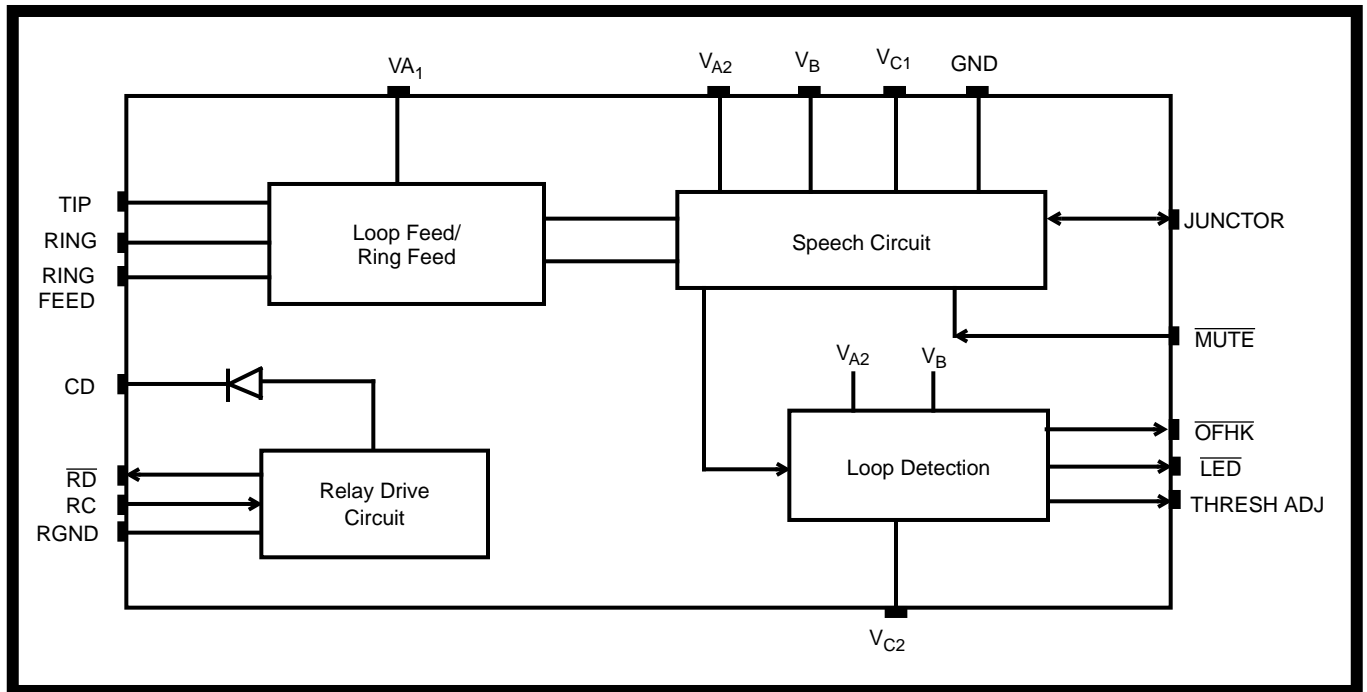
$VA_1$

$V_{A2}$

$V_B$

$V_{C1}$

GND

TIP

RING

RING FEED

Loop Feed/ Ring Feed

Speech Circuit

JUNCTOR

$\overline{MUTE}$

$V_{A2}$

$V_B$

CD

$\overline{OFHK}$

$\overline{LED}$

Loop Detection

THRESH ADJ

$\overline{RD}$

RC

RGND

Relay Drive Circuit

$V_{C2}$